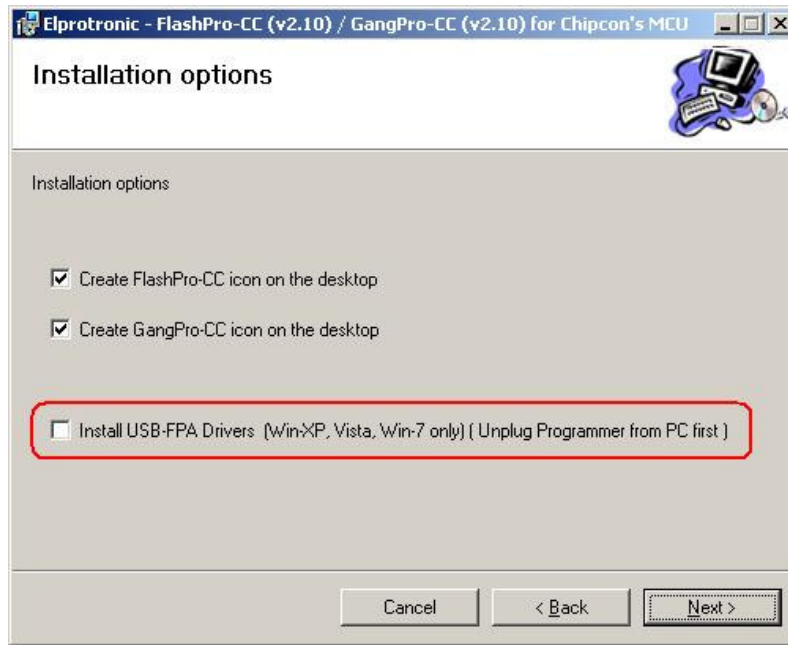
Elprotronic - FlashPro-CC (v2.10) / GangPro-CC (v2.10) for Chipcon's MCU

Installation options

Installation options

Create FlashPro-CC icon on the desktop

Create GangPro-CC icon on the desktop

Install USB-FPA Drivers (Win-XP, Vista, Win-7 only) ( Unplug Programmer from PC first )

Cancel

< Back

Next >